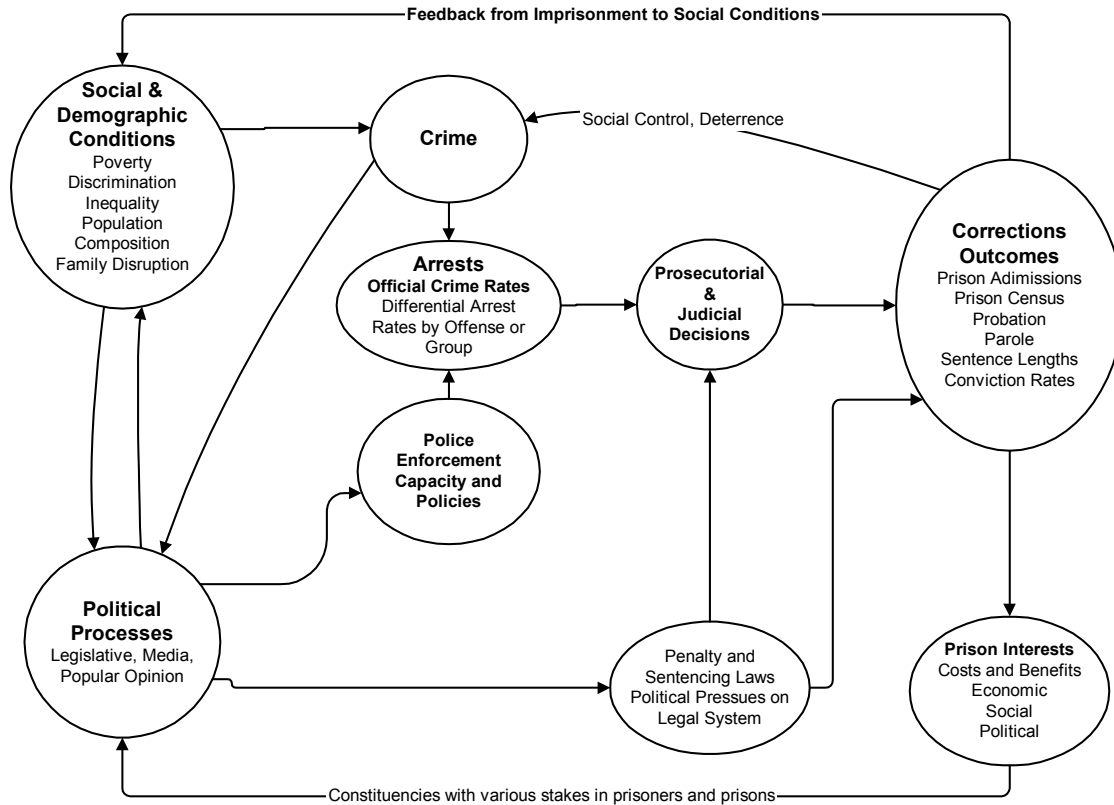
Feedback from Imprisonment to Social Conditions

Social & Demographic Conditions
Poverty
Discrimination
Inequality
Population
Composition
Family Disruption

Crime

Social Control, Deterrence

Corrections Outcomes
Prison Adimissions
Prison Census
Probation
Parole
Sentence Lengths
Conviction Rates

Arrests
Official Crime Rates
Differential Arrest Rates by Offense or Group

Prosecutorial & Judicial Decisions

Police Enforcement Capacity and Policies

Political Processes
Legislative, Media, Popular Opinion

Penalty and Sentencing Laws
Political Pressues on Legal System

Prison Interests
Costs and Benefits
Economic
Social
Political

Constituencies with various stakes in prisoners and prisons